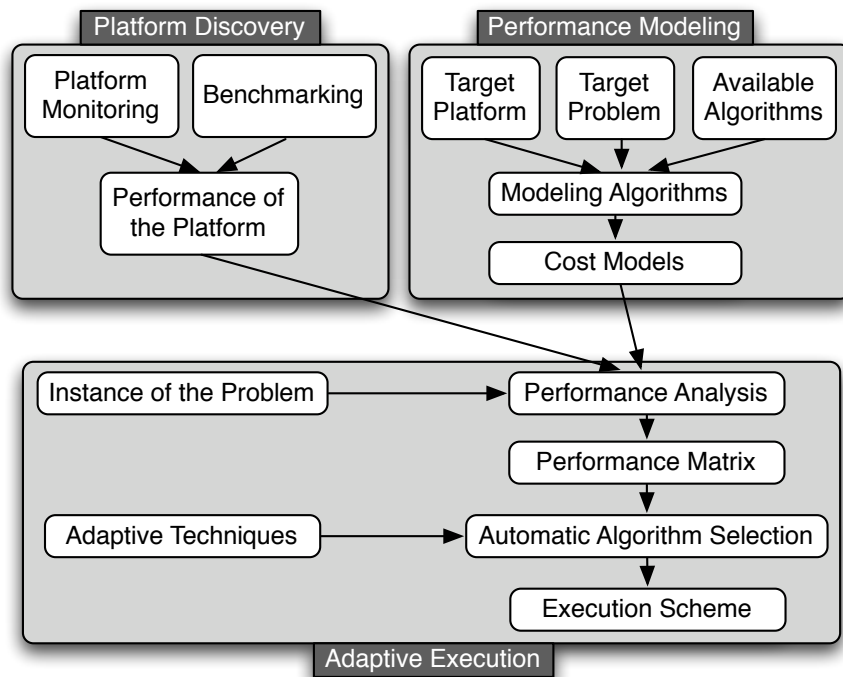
Platform Discovery

Platform Monitoring

Benchmarking

Performance of the Platform

Performance Modeling

Target Platform

Target Problem

Available Algorithms

Modeling Algorithms

Cost Models

Instance of the Problem

Performance Analysis

Performance Matrix

Adaptive Techniques

Automatic Algorithm Selection

Execution Scheme

Adaptive Execution